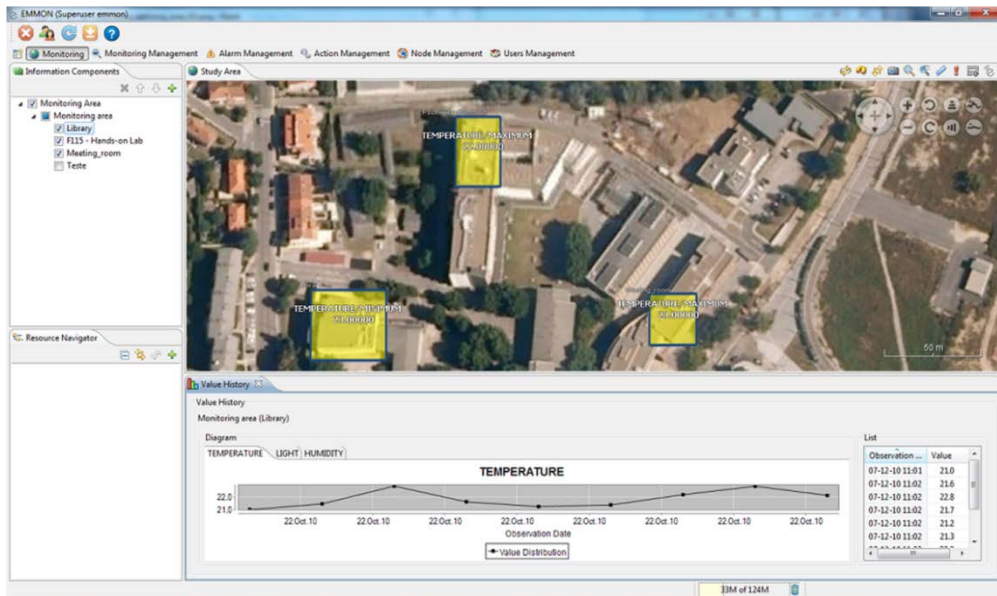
EMMON (Superuser emmon)

Monitoring | Monitoring Management | Alarm Management | Action Management | Node Management | Users Management

Information Components

Monitoring Area
Monitoring area
Library
F115 - Hands-on Lab
Meeting_room
Teste

Study Area

TEMPERATURE MAXIMUM
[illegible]

TEMPERATURE MAXIMUM
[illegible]

TEMPERATURE MAXIMUM
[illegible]

50 m

Resource Navigator

Value History

Value History
Monitoring area (Library)

Diagram
TEMPERATURE | LIGHT | HUMIDITY

TEMPERATURE

22.0
21.0

22.Oct.10 22.Oct.10 22.Oct.10 22.Oct.10 22.Oct.10 22.Oct.10 22.Oct.10 22.Oct.10
Observation Date

Value Distribution

List

| Observation ... | Value |
|---|---|
| 07-12-10 11:01 | 21.0 |
| 07-12-10 11:02 | 21.6 |
| 07-12-10 11:02 | 22.8 |
| 07-12-10 11:02 | 21.7 |
| 07-12-10 11:02 | 21.2 |
| 07-12-10 11:02 | 21.3 |

33M of 124M